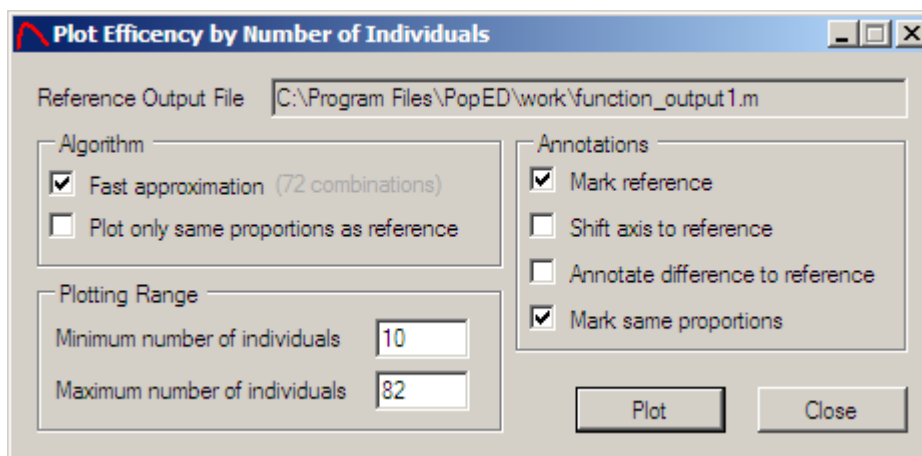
Plot Efficency by Number of Individuals

Reference Output File C:\Program Files\PopED\work\function_output1.m

Algorithm
Fast approximation (72 combinations)
Plot only same proportions as reference

Plotting Range
Minimum number of individuals 10
Maximum number of individuals 82

Annotations
Mark reference
Shift axis to reference
Annotate difference to reference
Mark same proportions

Plot
Close